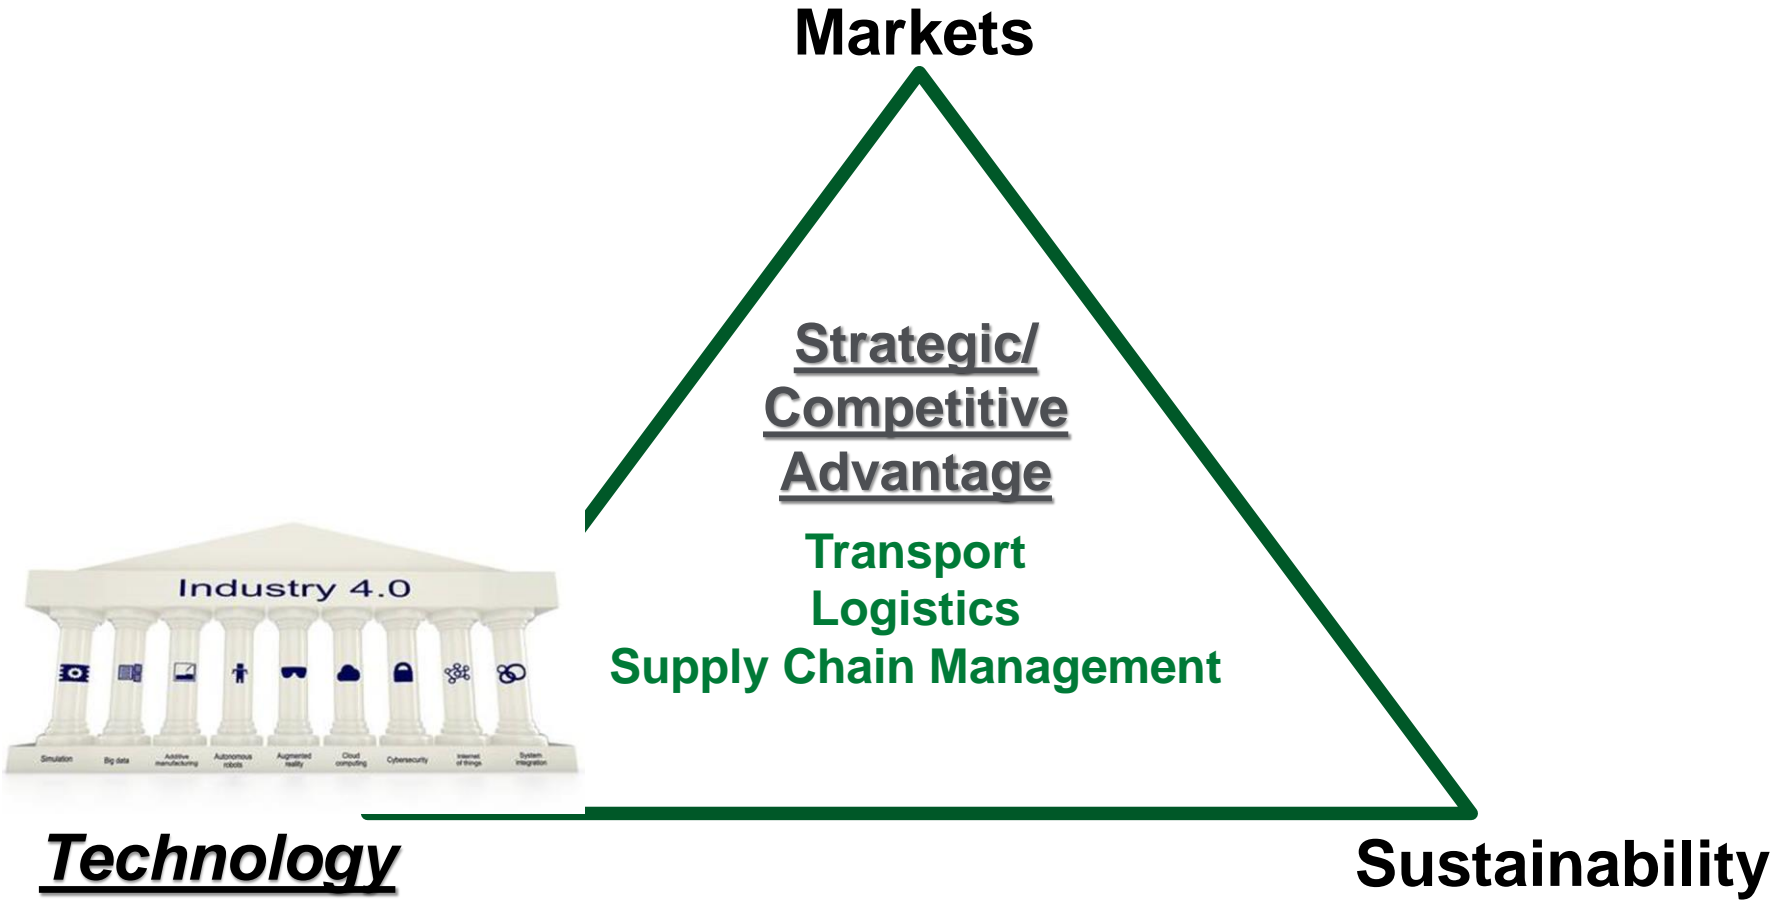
Markets

Strategic/ Competitive Advantage

Transport
Logistics
Supply Chain Management

Industry 4.0

Simulation
Big data
Additive manufacturing
Autonomous robots
Augmented reality
Cloud computing
Cybersecurity
Internet of things
System integration

Technology

Sustainability